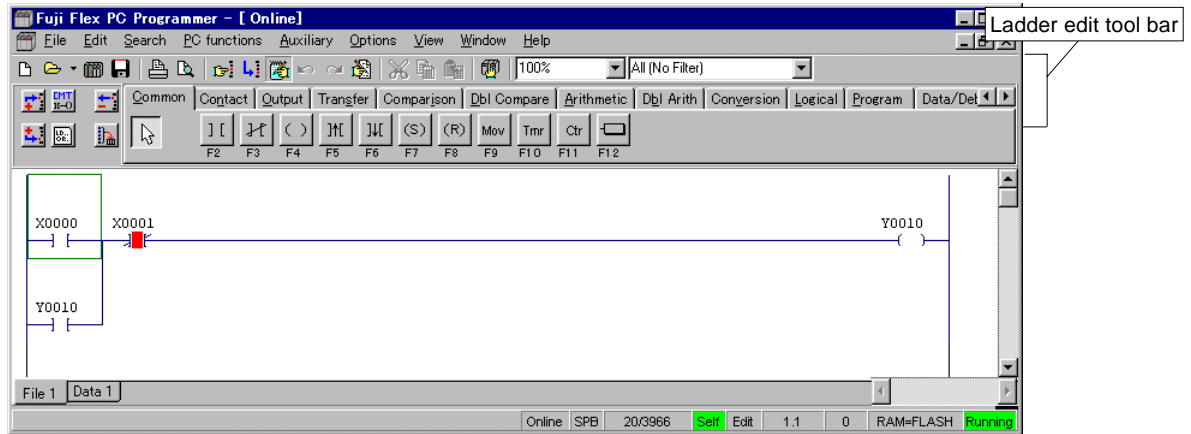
Fuji Flex PC Programmer - [ Online]

Ladder edit tool bar

File Edit Search PC functions Auxiliary Options View Window Help

100%

All (No Filter)

Common Contact Output Transfer Comparison Dbl Compare Arithmetic Dbl Arith Conversion Logical Program Data/Det

] [ F2 F3 ( ) F4 F5 F6 (S) F7 (R) F8 Mov F9 Tmr F10 Ctr F11 F12

X0000 X0001 Y0010

Y0010

File 1 Data 1

Online SPB 20/3966 Self Edit 1.1 0 RAM=FLASH Running